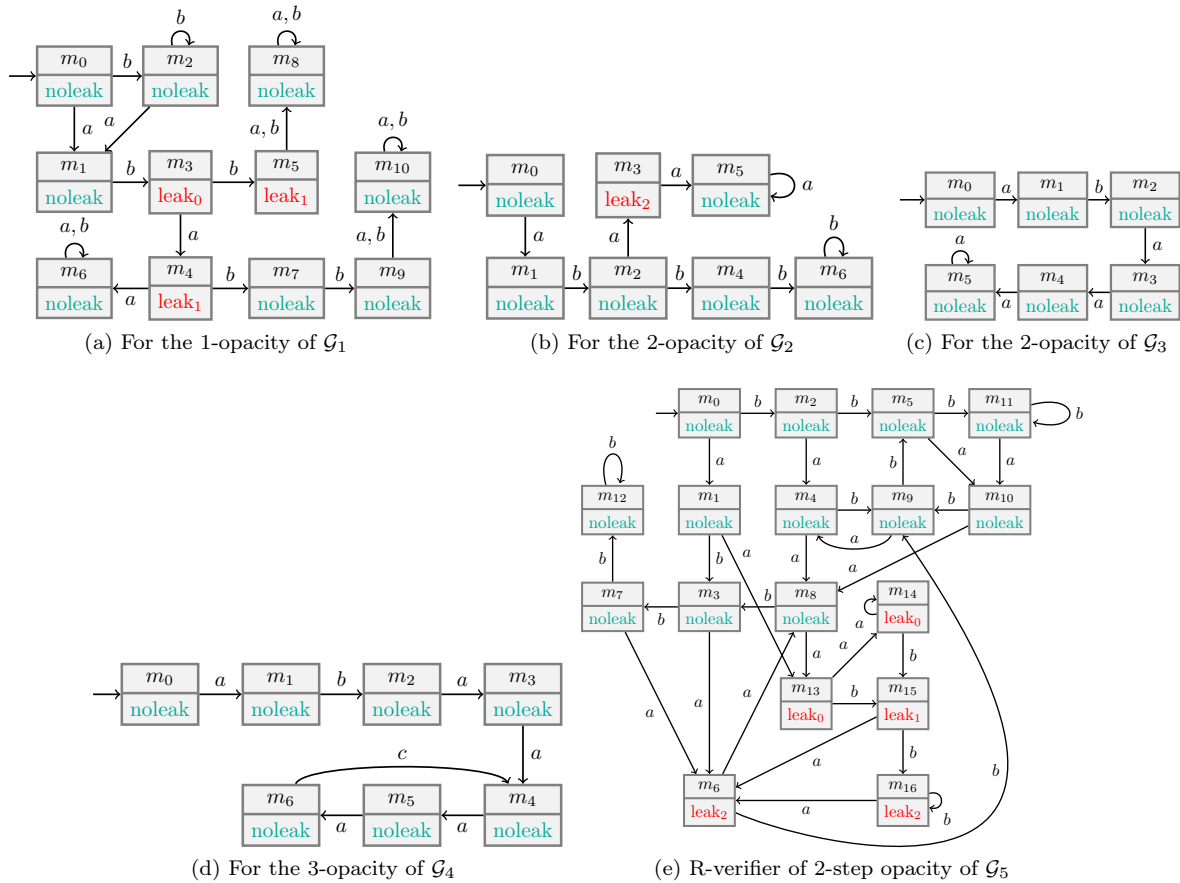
$m_0$ noleak $b$ $m_2$ noleak $b$ $m_8$ noleak $a,b$
$a$ $a$ $a,b$
$m_1$ noleak $b$ $m_3$ leak$_0$ $b$ $m_5$ leak$_1$
$a,b$ $m_{10}$ noleak
$a$ $a,b$
$m_6$ noleak $a,b$ $a$ $m_4$ leak$_1$ $b$ $m_7$ noleak $b$ $m_9$ noleak

(a) For the 1-opacity of $\mathcal{G}_1$

$m_0$ noleak $a$ $m_1$ noleak $b$ $m_2$ noleak $b$ $m_4$ noleak $b$ $m_6$ noleak $b$
$a$ $m_3$ leak$_2$ $a$ $m_5$ noleak $a$

(b) For the 2-opacity of $\mathcal{G}_2$

$m_0$ noleak $a$ $m_1$ noleak $b$ $m_2$ noleak
$a$
$m_5$ noleak $a$ $a$ $m_4$ noleak $a$ $m_3$ noleak

(c) For the 2-opacity of $\mathcal{G}_3$

$m_0$ noleak $a$ $m_1$ noleak $b$ $m_2$ noleak $a$ $m_3$ noleak
$a$
$c$
$m_6$ noleak $a$ $m_5$ noleak $a$ $m_4$ noleak

(d) For the 3-opacity of $\mathcal{G}_4$

$m_0$ noleak $b$ $m_2$ noleak $b$ $m_5$ noleak $b$ $m_{11}$ noleak $b$
$a$ $a$ $b$ $a$ $a$
$b$ $m_{12}$ noleak $m_1$ noleak $m_4$ noleak $b$ $m_9$ noleak $m_{10}$ noleak
$a$ $b$ $a$ $a$ $a$
$b$ $m_7$ noleak $b$ $m_3$ noleak $b$ $m_8$ noleak $m_{14}$ leak$_0$ $a$
$a$ $a$ $b$
$a$ $a$ $a$ $m_{13}$ leak$_0$ $b$ $m_{15}$ leak$_1$
$a$ $b$
$b$
$m_6$ leak$_2$ $a$ $m_{16}$ leak$_2$ $b$

(e) R-verifier of 2-step opacity of $\mathcal{G}_5$